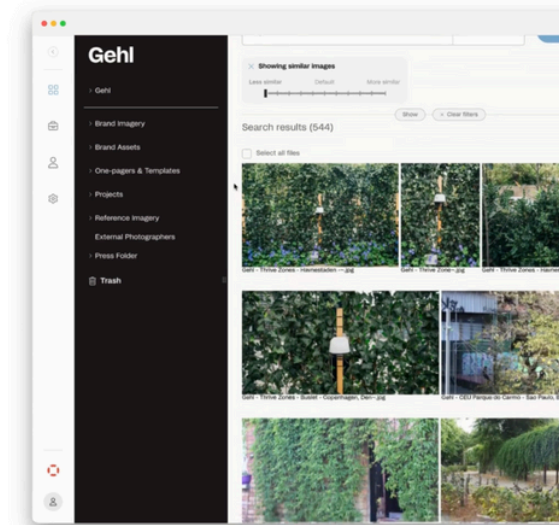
Gehl

Gehl

Brand Imagery

Brand Assets

One-pagers & Templates

Projects

Reference imagery

External Photographers

Press Folder

Trash

Showing similar images

Less similar

Default

More similar

Show

Clear filters

Search results (544)

Select all files

Gehl - Thrive Zones - Hamestaden -.jpg

Gehl - Thrive Zones -.jpg

Gehl - Thrive Zones - Hame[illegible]

Gehl - Thrive Zones - Sudet - Copenhagen, Den-.jpg

Gehl - CEU Parque do Carmo - Sao Paulo, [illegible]